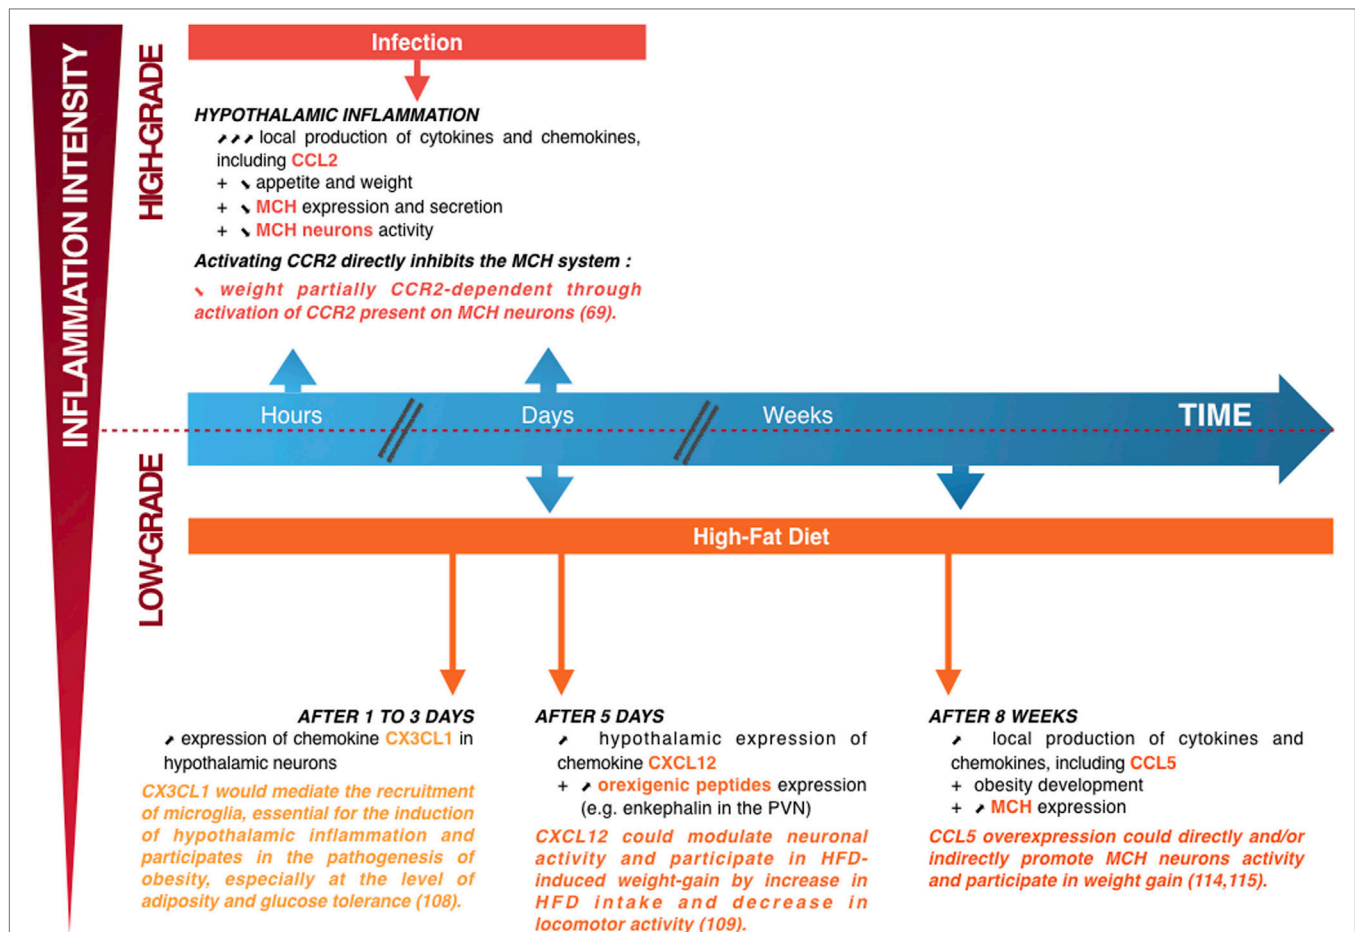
INFLAMMATION INTENSITY

HIGH-GRADE

Infection

HYPOTHALAMIC INFLAMMATION
↗↗↗ local production of cytokines and chemokines, including CCL2
+ ↘ appetite and weight
+ ↘ MCH expression and secretion
+ ↘ MCH neurons activity

Activating CCR2 directly inhibits the MCH system :
↘ weight partially CCR2-dependent through activation of CCR2 present on MCH neurons (69).

Hours

Days

Weeks

TIME

LOW-GRADE

High-Fat Diet

AFTER 1 TO 3 DAYS
↗ expression of chemokine CX3CL1 in hypothalamic neurons

CX3CL1 would mediate the recruitment of microglia, essential for the induction of hypothalamic inflammation and participates in the pathogenesis of obesity, especially at the level of adiposity and glucose tolerance (108).

AFTER 5 DAYS
↗ hypothalamic expression of chemokine CXCL12
+ ↗ orexigenic peptides expression (e.g. enkephalin in the PVN)

CXCL12 could modulate neuronal activity and participate in HFD-induced weight-gain by increase in HFD intake and decrease in locomotor activity (109).

AFTER 8 WEEKS
↗ local production of cytokines and chemokines, including CCL5
+ obesity development
+ ↗ MCH expression

CCL5 overexpression could directly and/or indirectly promote MCH neurons activity and participate in weight gain (114,115).